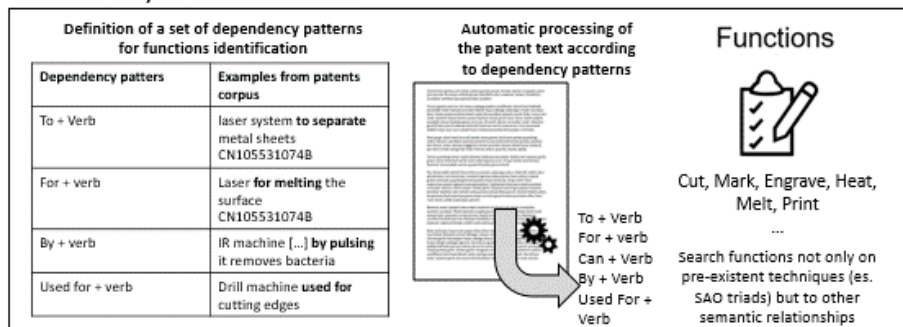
Definition of a set of dependency patterns for functions identification

| Dependency patters | Examples from patents corpus |
|---|---|
| To + Verb | laser system **to separate** metal sheets CN105531074B |
| For + verb | Laser **for melting** the surface CN105531074B |
| By + verb | IR machine [...] **by pulsing** it removes bacteria |
| Used for + verb | Drill machine **used for** cutting edges |

Automatic processing of the patent text according to dependency patterns

To + Verb
For + verb
Can + Verb
By + Verb
Used For + Verb

Functions

Cut, Mark, Engrave, Heat, Melt, Print
...

Search functions not only on pre-existent techniques (es. SAO triads) but to other semantic relationships